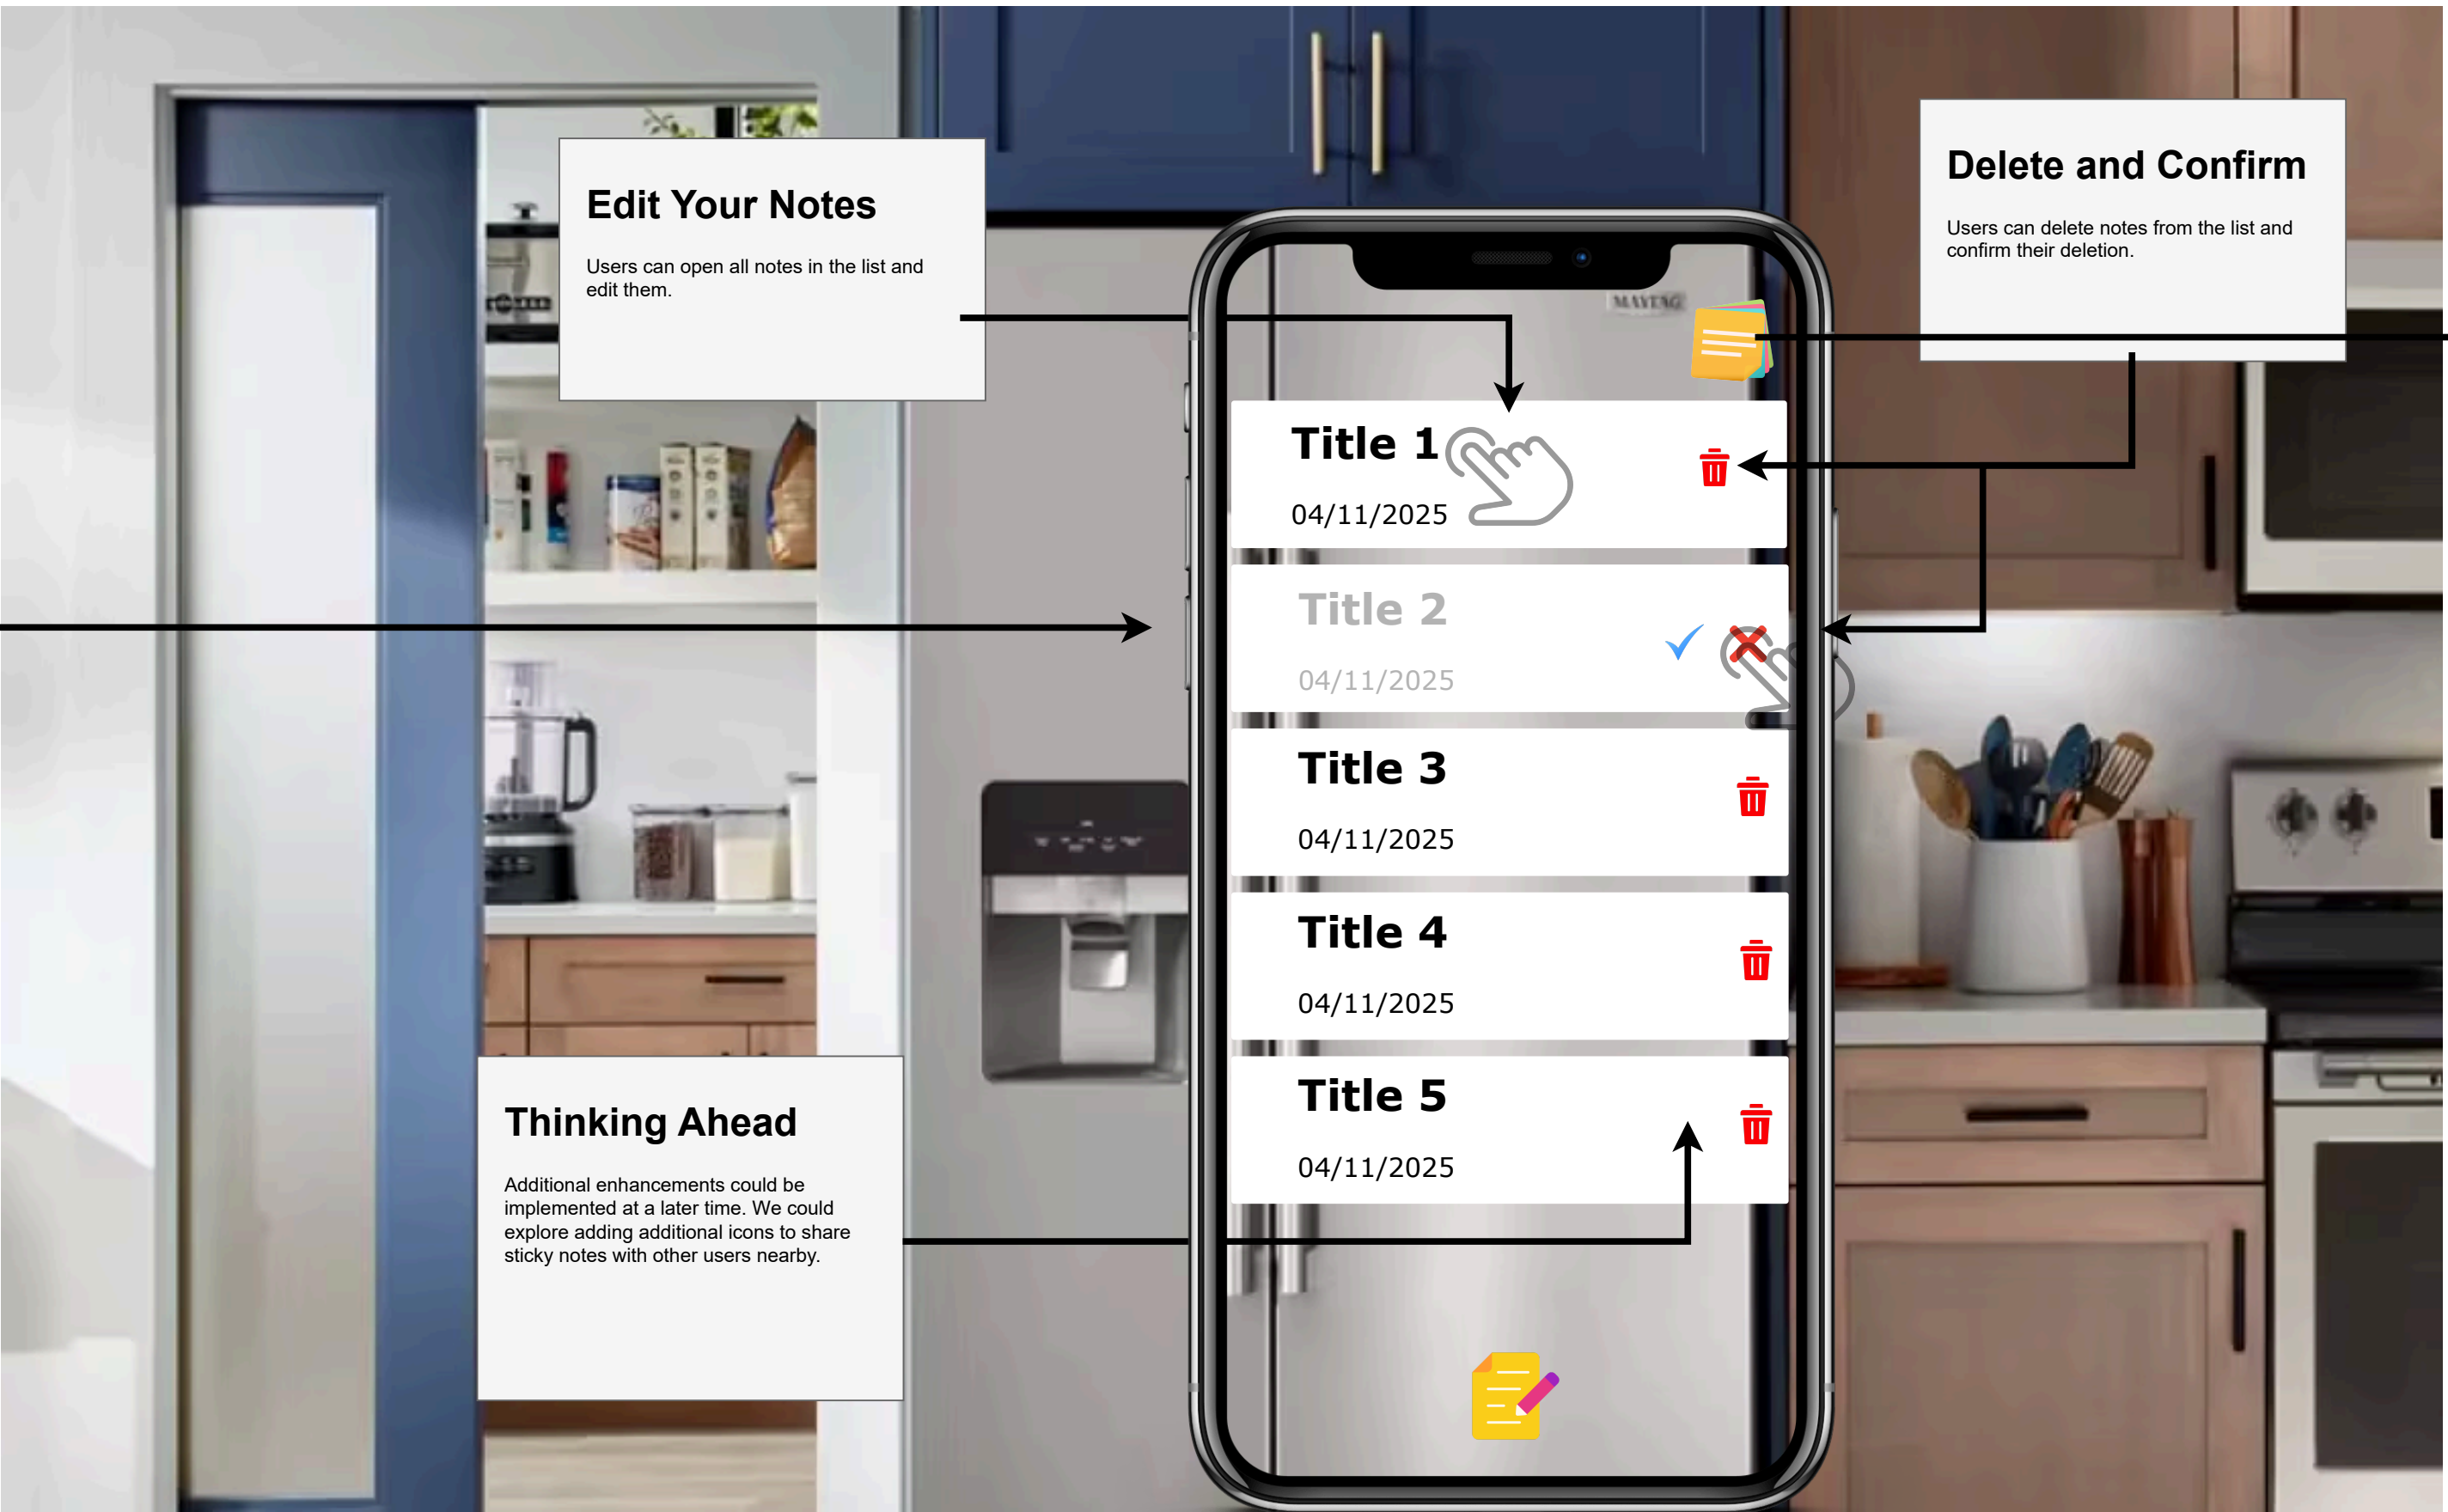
Edit Your Notes

Users can open all notes in the list and edit them.

Delete and Confirm

Users can delete notes from the list and confirm their deletion.

MAYTAG

Title 1
04/11/2025

Title 2
04/11/2025

Title 3
04/11/2025

Title 4
04/11/2025

Title 5
04/11/2025

Thinking Ahead

Additional enhancements could be implemented at a later time. We could explore adding additional icons to share sticky notes with other users nearby.